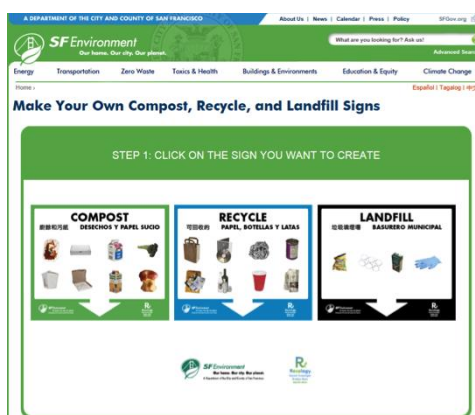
A DEPARTMENT OF THE CITY AND COUNTY OF SAN FRANCISCO

About Us | News | Calendar | Press | Policy

SFGov.org

SF Environment

Our home. Our city. Our planet.

What are you looking for? Ask us!

Advanced Search

Energy

Transportation

Zero Waste

Toxics & Health

Buildings & Environments

Education & Equity

Climate Change

Home ›

Español | Tagalog | 中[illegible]

Make Your Own Compost, Recycle, and Landfill Signs

STEP 1: CLICK ON THE SIGN YOU WANT TO CREATE

COMPOST

廚餘和污紙 DESECHOS Y PAPEL SUCIO

RECYCLE

可回收的 PAPEL, BOTELLAS Y LATAS

LANDFILL

垃圾填埋場 BASURERO MUNICIPAL

SF Environment

Our home. Our city. Our planet.

A Department of the City and County of San Francisco

Recology